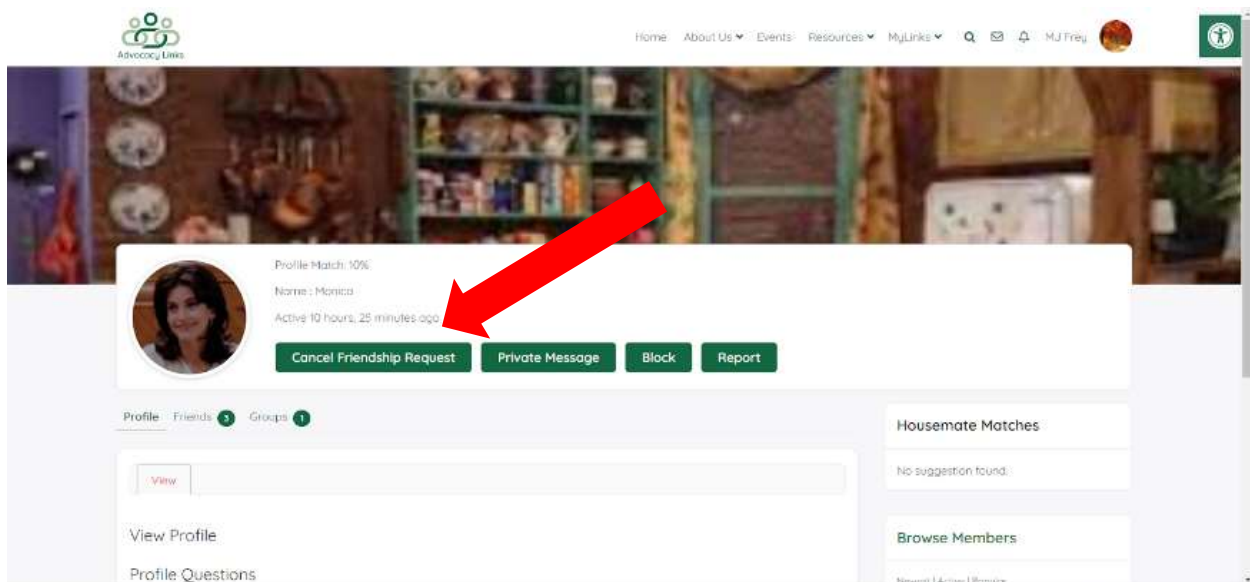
Advocacy Links

Home About Us Events Resources MyLinks MJ Frey

Profile Match: 10%

Name : Monica

Active 10 hours, 25 minutes ago

Cancel Friendship Request Private Message Block Report

Profile Friends 3 Groups 1

View

View Profile

Profile Questions

Housemate Matches

No suggestion found.

Browse Members

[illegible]